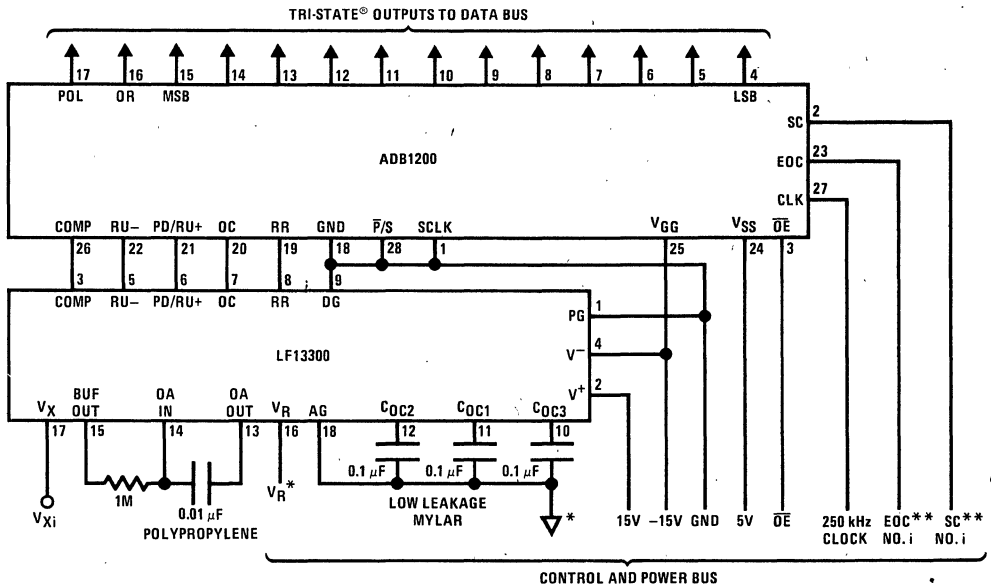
TRI-STATE® OUTPUTS TO DATA BUS

17 16 15 14 13 12 11 10 9 8 7 6 5 4

POL OR MSB LSB

SC 2
EOC 23
CLK 27

ADB1200

COMP RU− PD/RU+ OC RR GND $\overline{P}/S$ SCLK $V_{GG}$ $V_{SS}$ $\overline{OE}$
26 22 21 20 19 18 28 1 25 24 3

3 5 6 7 8 9
COMP RU− PD/RU+ OC RR DG

PG 1
V− 4
V+ 2

LF13300

$V_X$ BUF OUT OA IN OA OUT $V_R$ AG $C_{OC2}$ $C_{OC1}$ $C_{OC3}$
17 15 14 13 16 18 12 11 10

1M

0.01 μF
POLYPROPYLENE

$V_R$*

0.1 μF 0.1 μF 0.1 μF

LOW LEAKAGE MYLAR

*

$V_{Xi}$

15V −15V GND 5V $\overline{OE}$ 250 kHz CLOCK EOC** NO. i SC** NO. i

CONTROL AND POWER BUS